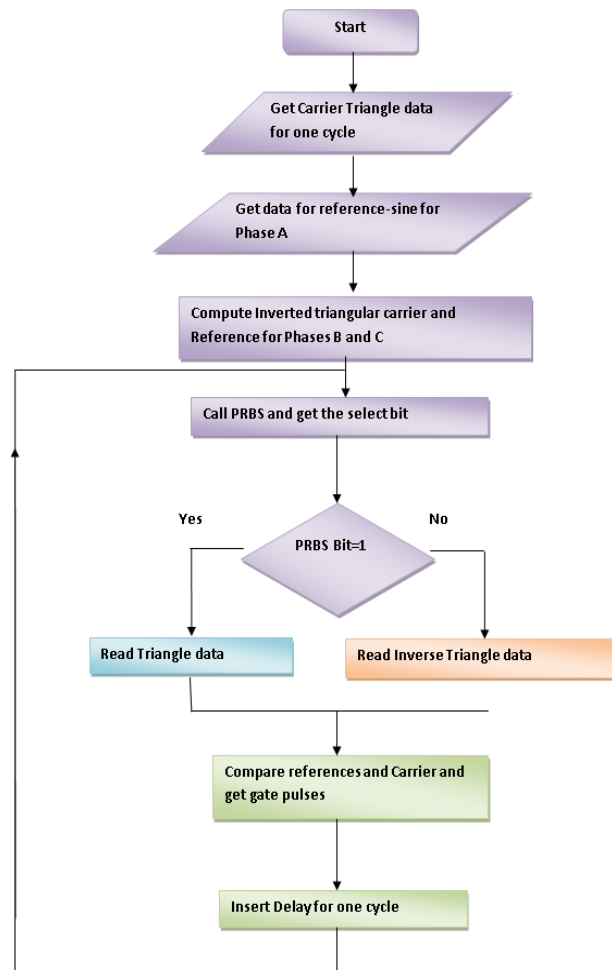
Start

Get Carrier Triangle data for one cycle

Get data for reference-sine for Phase A

Compute Inverted triangular carrier and Reference for Phases B and C

Call PRBS and get the select bit

Yes

No

PRBS Bit=1

Read Triangle data

Read Inverse Triangle data

Compare references and Carrier and get gate pulses

Insert Delay for one cycle